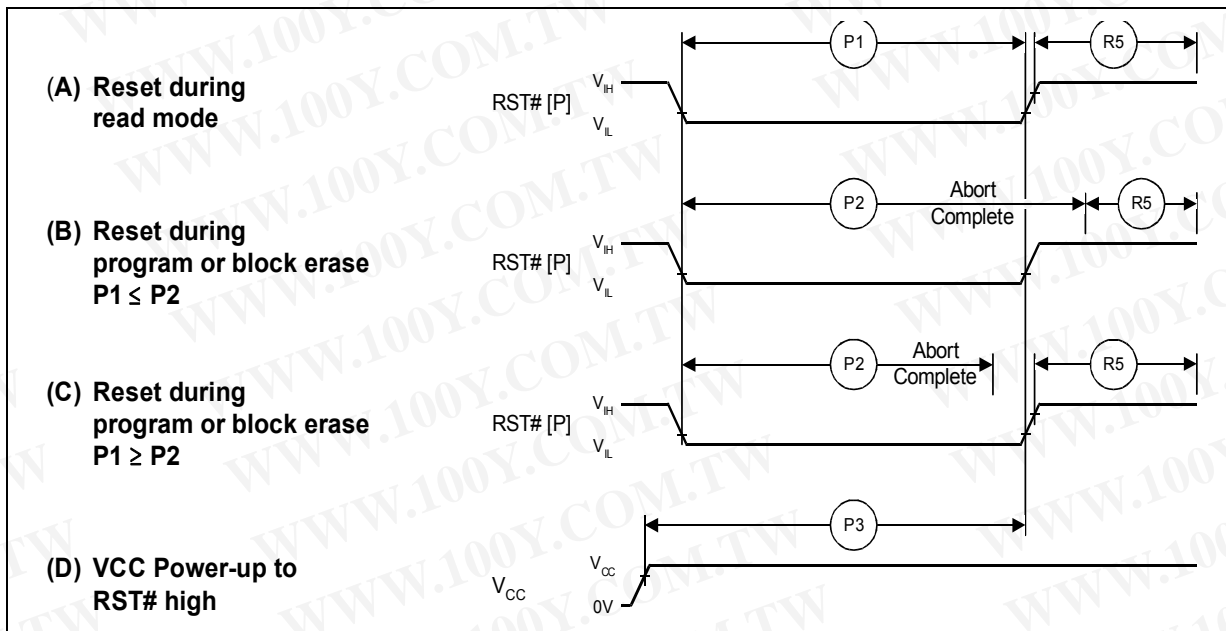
(A) Reset during read mode

RST# [P]

$V_{IH}$

$V_{IL}$

P1

R5

(B) Reset during program or block erase P1 ≤ P2

RST# [P]

$V_{IH}$

$V_{IL}$

P2

Abort Complete

R5

(C) Reset during program or block erase P1 ≥ P2

RST# [P]

$V_{IH}$

$V_{IL}$

P2

Abort Complete

R5

(D) VCC Power-up to RST# high

$V_{CC}$

$V_{CC}$

0V

P3

WWW.100Y.COM.TW